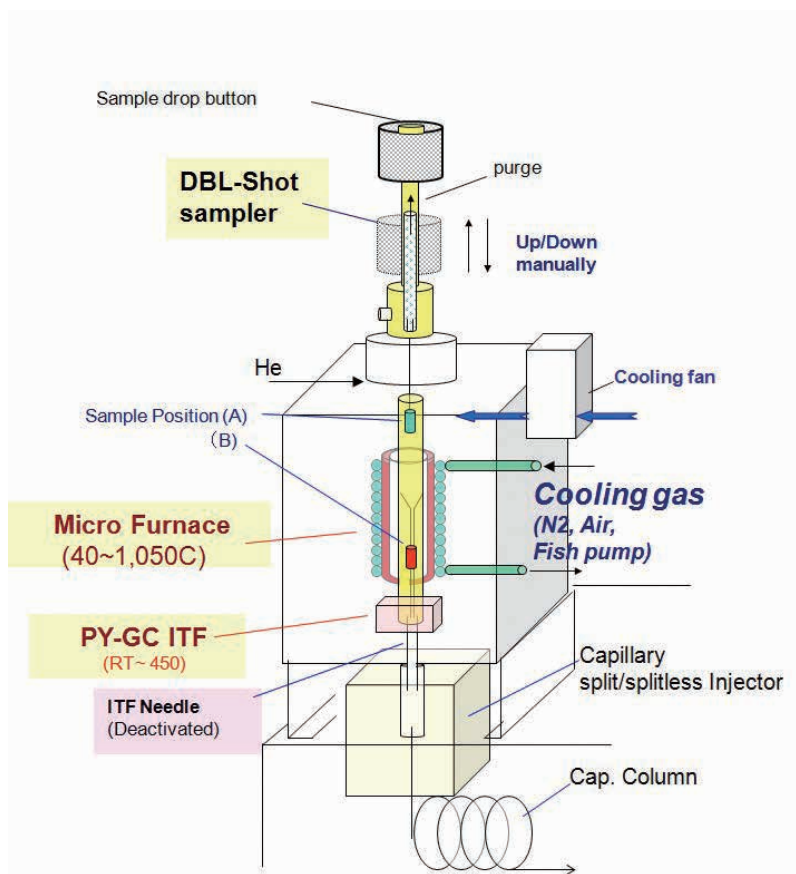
Sample drop button

purge

DBL-Shot sampler

Up/Down manually

He

Cooling fan

Sample Position (A)

(B)

Cooling gas
(N2, Air, Fish pump)

Micro Furnace
(40~1,050C)

PY-GC ITF
(RT~ 450)

Capillary split/splitless Injector

ITF Needle
(Deactivated)

Cap. Column